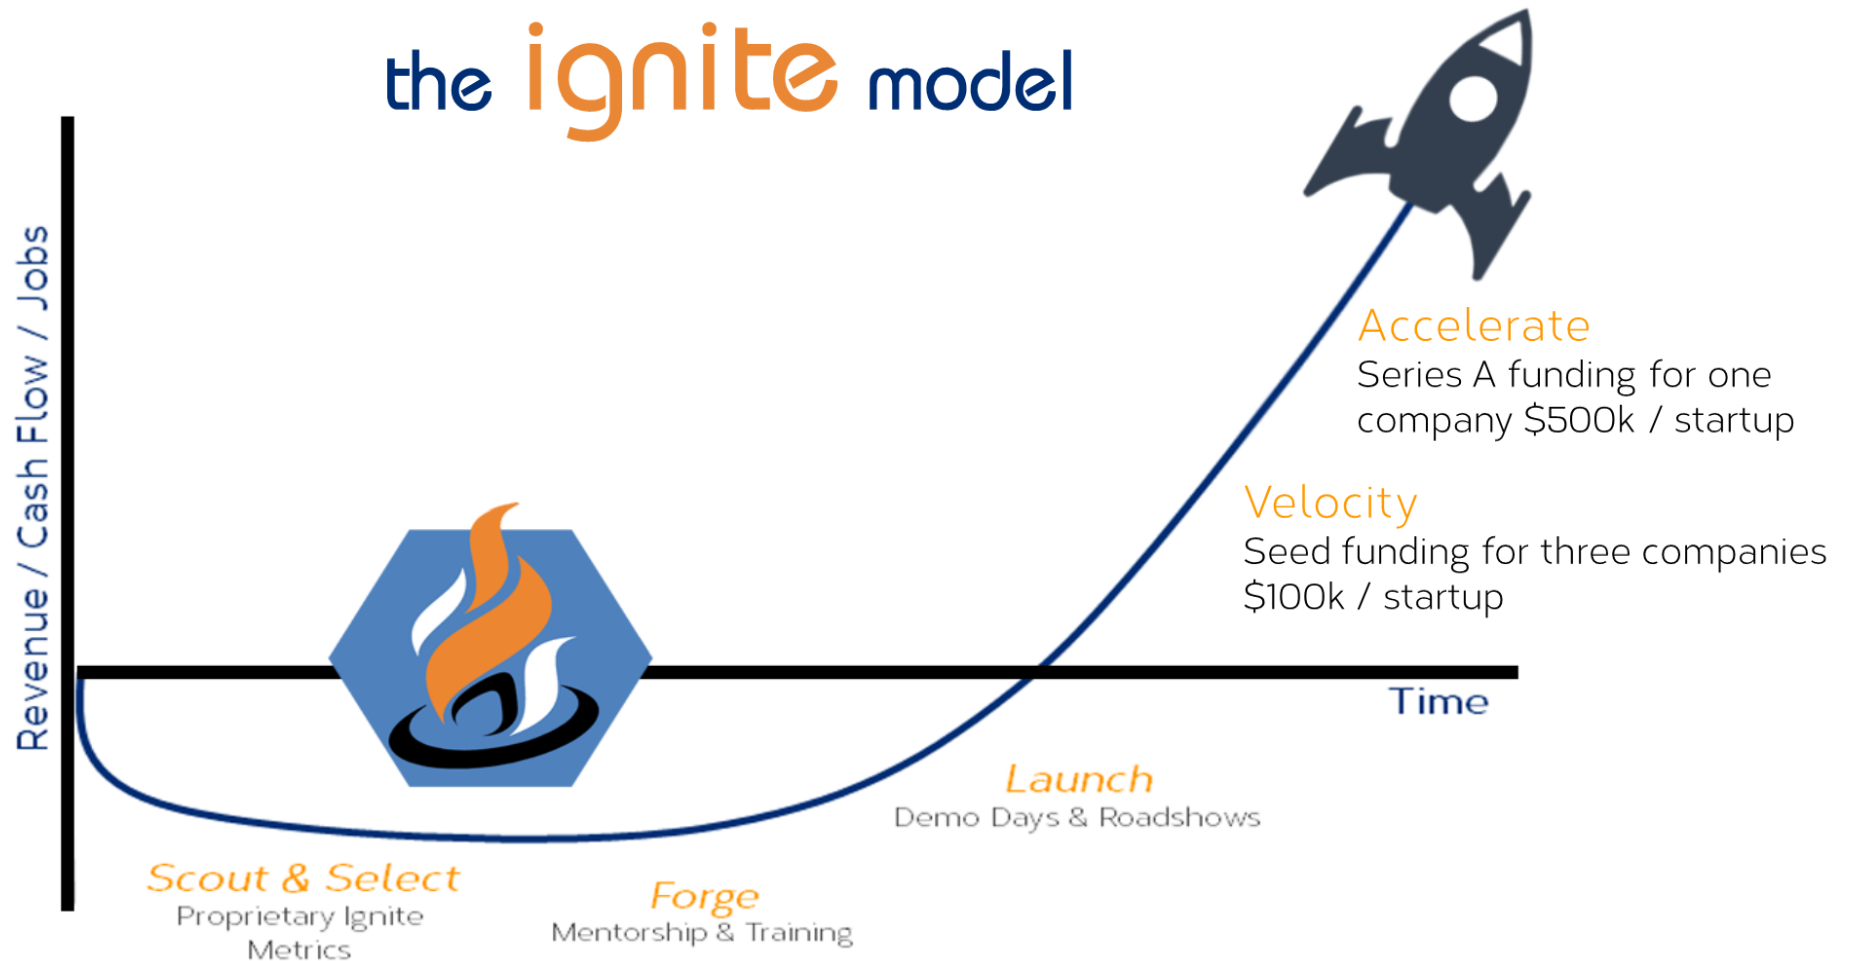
the ignite model

Revenue / Cash Flow / Jobs

Accelerate
Series A funding for one company $500k / startup

Velocity
Seed funding for three companies $100k / startup

Time

Launch
Demo Days & Roadshows

Scout & Select
Proprietary Ignite Metrics

Forge
Mentorship & Training